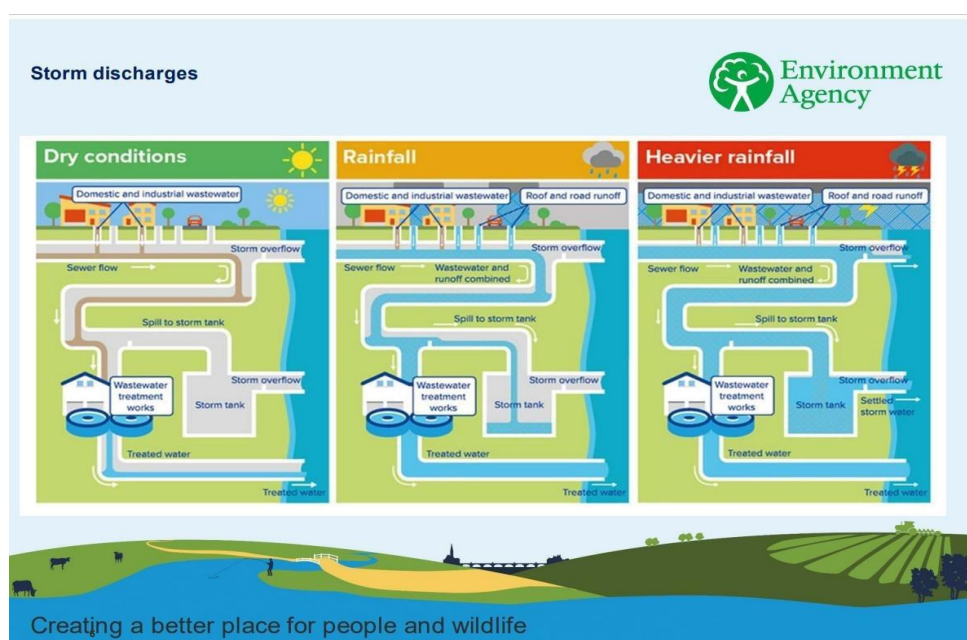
Storm discharges

Environment Agency

Dry conditions

Domestic and industrial wastewater

Storm overflow

Sewer flow

Spill to storm tank

Storm overflow

Wastewater treatment works

Storm tank

Treated water

Treated water

Rainfall

Domestic and industrial wastewater

Roof and road runoff

Storm overflow

Sewer flow

Wastewater and runoff combined

Spill to storm tank

Storm overflow

Wastewater treatment works

Storm tank

Treated water

Treated water

Heavier rainfall

Domestic and industrial wastewater

Roof and road runoff

Storm overflow

Sewer flow

Wastewater and runoff combined

Spill to storm tank

Storm overflow

Wastewater treatment works

Storm tank

Settled storm water

Treated water

Treated water

Creating a better place for people and wildlife